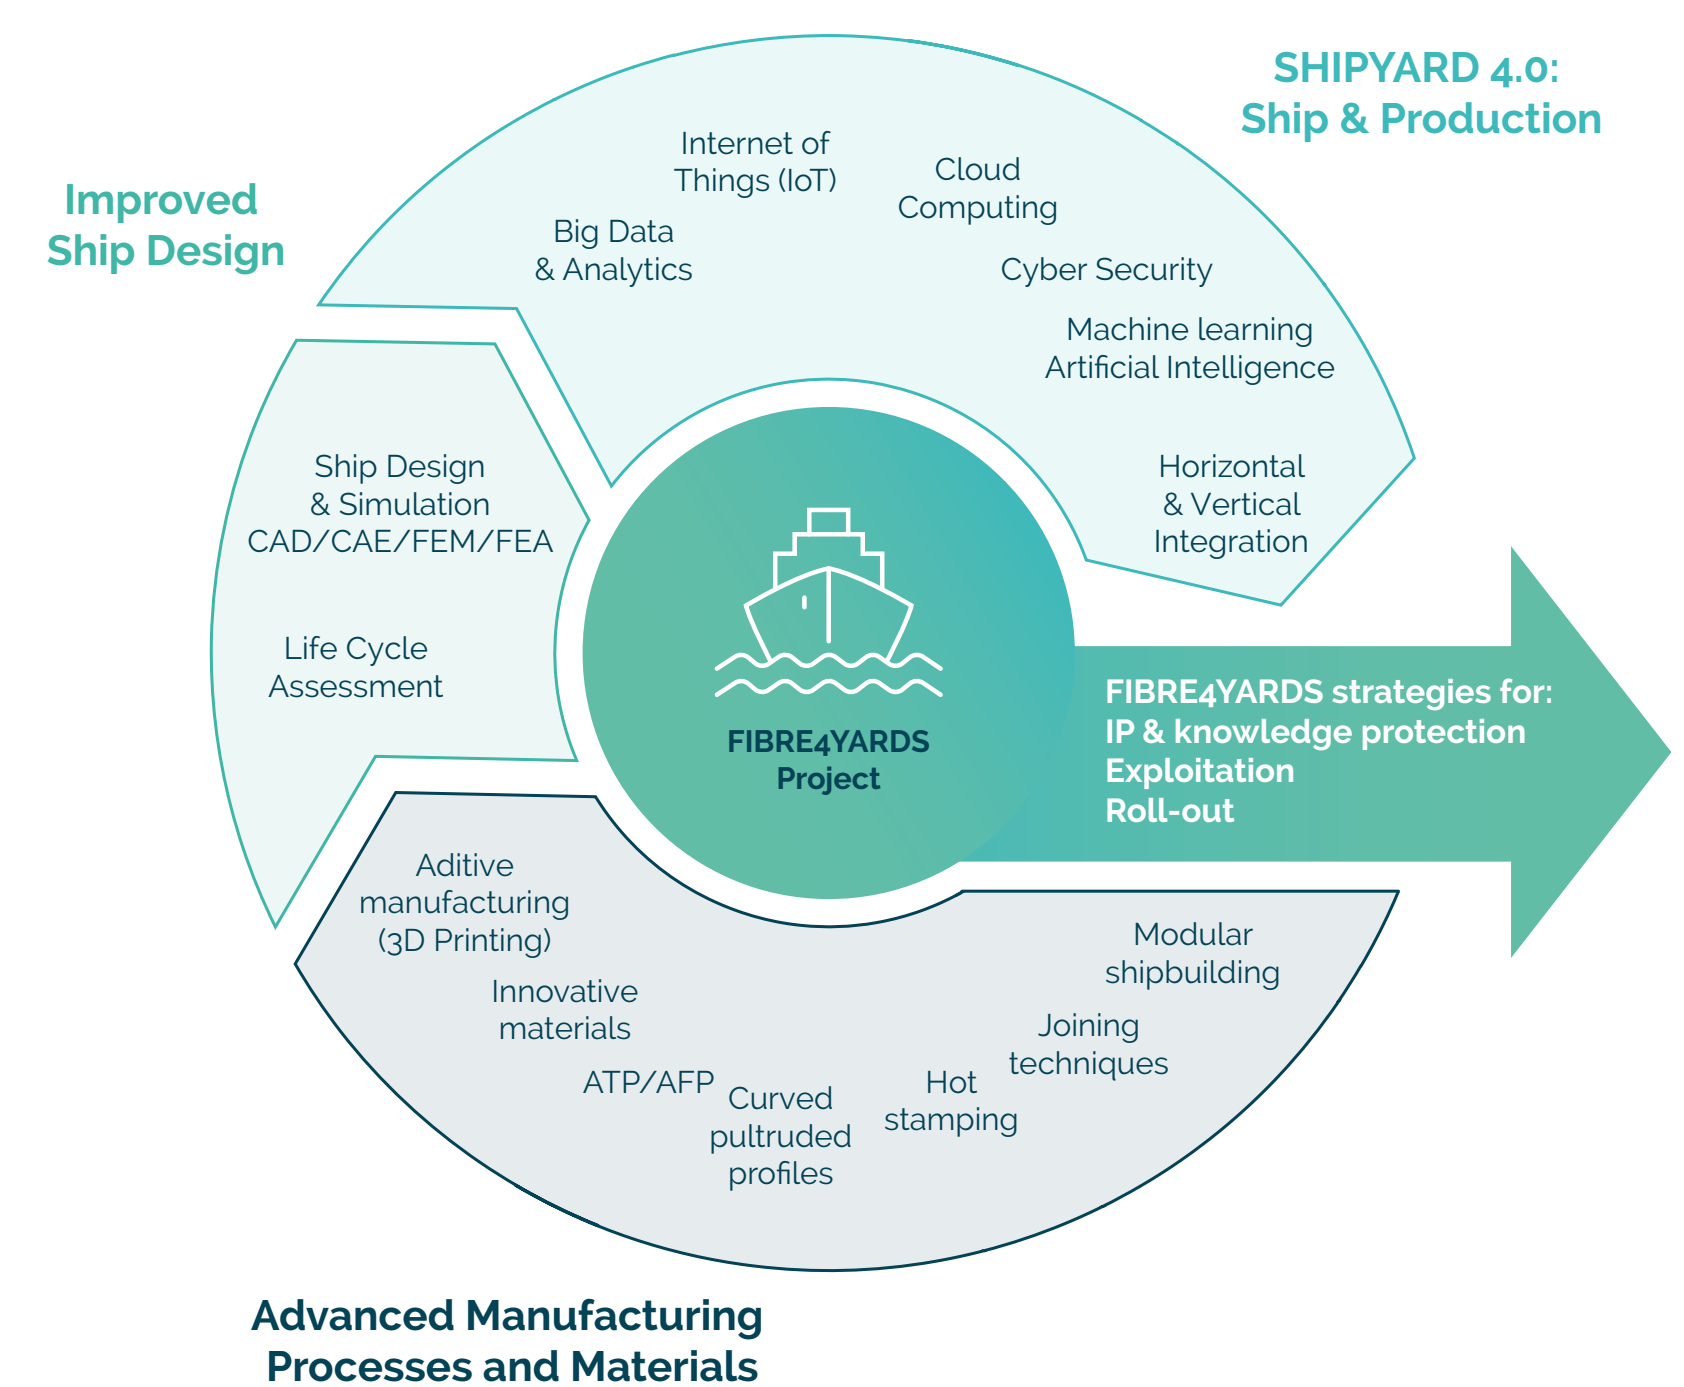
SHIPYARD 4.0:
Ship & Production

Improved
Ship Design

Internet of
Things (IoT)

Cloud
Computing

Big Data
& Analytics

Cyber Security

Machine learning
Artificial Intelligence

Horizontal
& Vertical
Integration

Ship Design
& Simulation
CAD/CAE/FEM/FEA

Life Cycle
Assessment

FIBRE4YARDS
Project

FIBRE4YARDS strategies for:
IP & knowledge protection
Exploitation
Roll-out

Aditive
manufacturing
(3D Printing)

Innovative
materials

ATP/AFP

Curved
pultruded
profiles

Hot
stamping

Joining
techniques

Modular
shipbuilding

Advanced Manufacturing
Processes and Materials